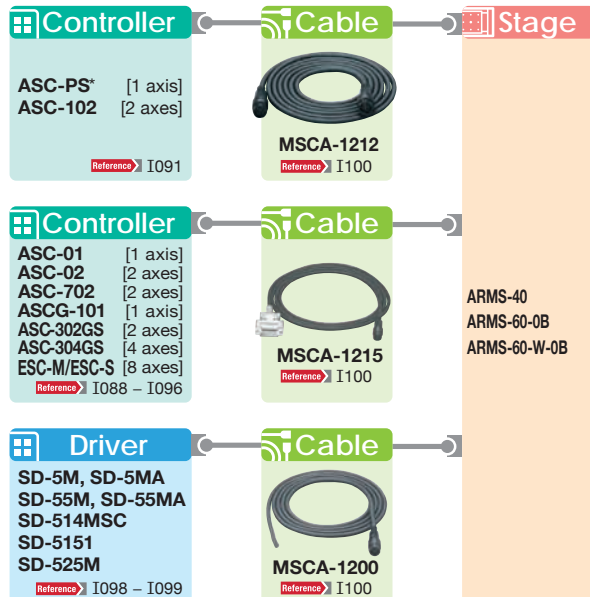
Controller

ASC-PS* [1 axis]
ASC-102 [2 axes]

Reference I091

Cable

MSCA-1212
Reference I100

Stage

Controller

ASC-01 [1 axis]
ASC-02 [2 axes]
ASC-702 [2 axes]
ASCG-101 [1 axis]
ASC-302GS [2 axes]
ASC-304GS [4 axes]
ESC-M/ESC-S [8 axes]
Reference I088 – I096

Cable

MSCA-1215
Reference I100

ARMS-40
ARMS-60-0B
ARMS-60-W-0B

Driver

SD-5M, SD-5MA
SD-55M, SD-55MA
SD-514MSC
SD-5151
SD-525M
Reference I098 – I099

Cable

MSCA-1200
Reference I100